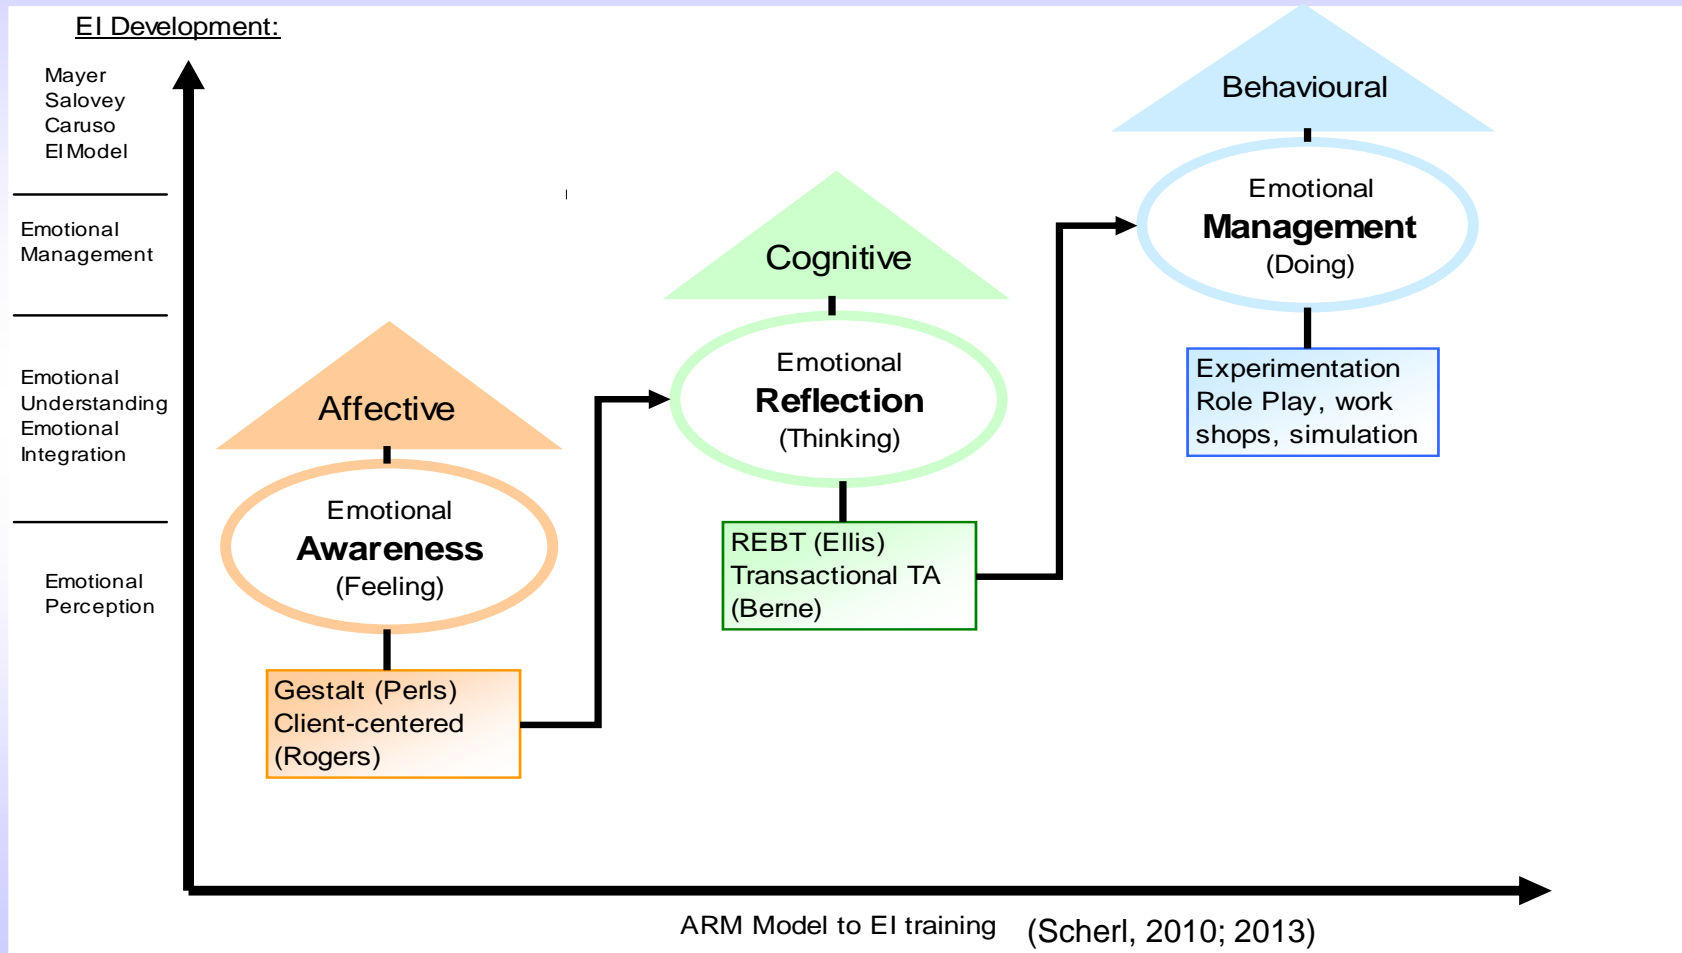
EI Development:

Mayer
Salovey
Caruso
EI Model

Emotional Management

Emotional Understanding Emotional Integration

Emotional Perception

Behavioural

Emotional
Management
(Doing)

Experimentation Role Play, work shops, simulation

Cognitive

Emotional
Reflection
(Thinking)

REBT (Ellis)
Transactional TA (Berne)

Affective

Emotional
Awareness
(Feeling)

Gestalt (Perls)
Client-centered (Rogers)

ARM Model to EI training (Scherl, 2010; 2013)